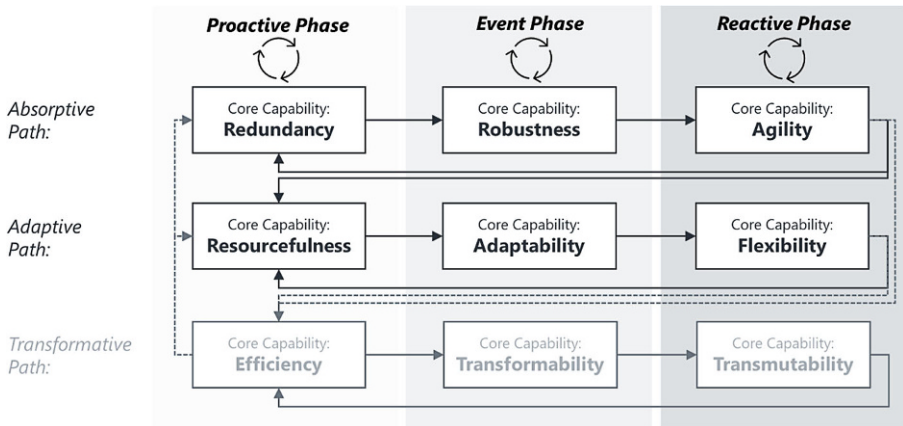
Proactive Phase

Event Phase

Reactive Phase

Absorptive Path:

Core Capability: Redundancy

Core Capability: Robustness

Core Capability: Agility

Adaptive Path:

Core Capability: Resourcefulness

Core Capability: Adaptability

Core Capability: Flexibility

Transformative Path:

Core Capability: Efficiency

Core Capability: Transformability

Core Capability: Transmutability